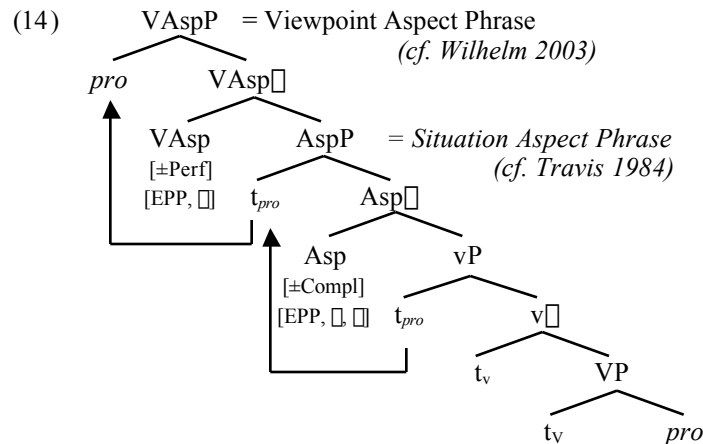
(14) VAspP = Viewpoint Aspect Phrase
(cf. Wilhelm 2003)

pro VAsp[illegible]

VAsp [±Perf] [EPP, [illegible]]

AspP = Situation Aspect Phrase
(cf. Travis 1984)

$t_{pro}$ Asp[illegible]

Asp [±Compl] [EPP, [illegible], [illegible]]

vP

$t_{pro}$ v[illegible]

$t_v$ VP

$t_V$ pro